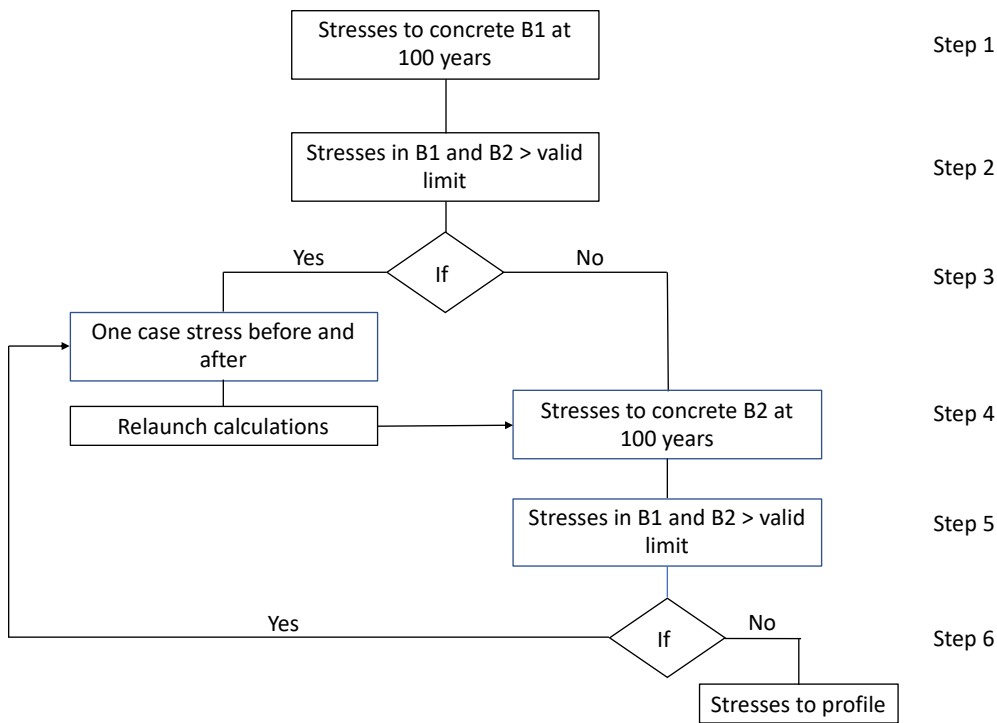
Stresses to concrete B1 at 100 years

Step 1

Stresses in B1 and B2 > valid limit

Step 2

Yes

If

No

Step 3

One case stress before and after

Relaunch calculations

Stresses to concrete B2 at 100 years

Step 4

Stresses in B1 and B2 > valid limit

Step 5

Yes

If

No

Step 6

Stresses to profile